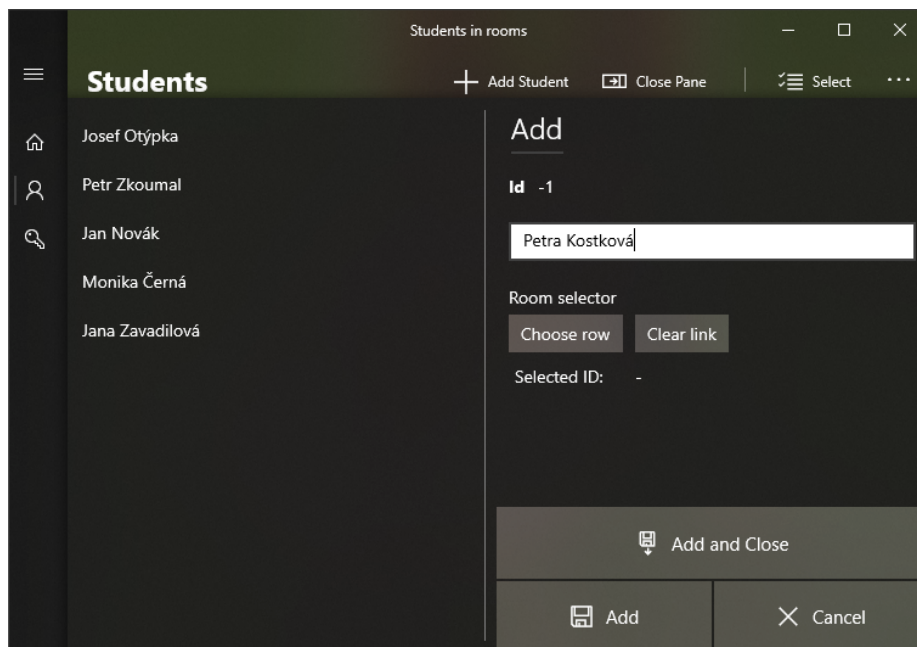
Students in rooms

Students

Add Student

Close Pane

Select

Josef Otýpka

Petr Zkoumal

Jan Novák

Monika Černá

Jana Zavadilová

Add

Id -1

Petra Kostková

Room selector

Choose row

Clear link

Selected ID: -

Add and Close

Add

Cancel